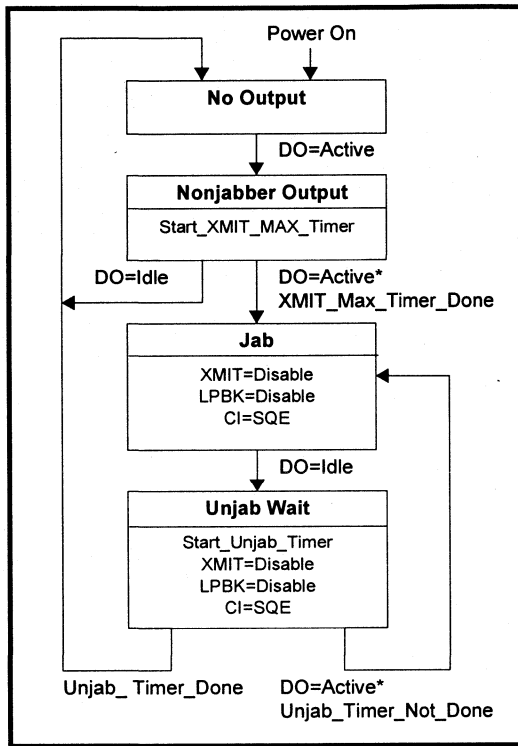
Power On

No Output

DO=Active

Nonjabber Output

Start_XMIT_MAX_Timer

DO=Idle

DO=Active*
XMIT_Max_Timer_Done

Jab

XMIT=Disable
LPBK=Disable
CI=SQE

DO=Idle

Unjab Wait

Start_Unjab_Timer
XMIT=Disable
LPBK=Disable
CI=SQE

Unjab_ Timer_Done

DO=Active*
Unjab_Timer_Not_Done